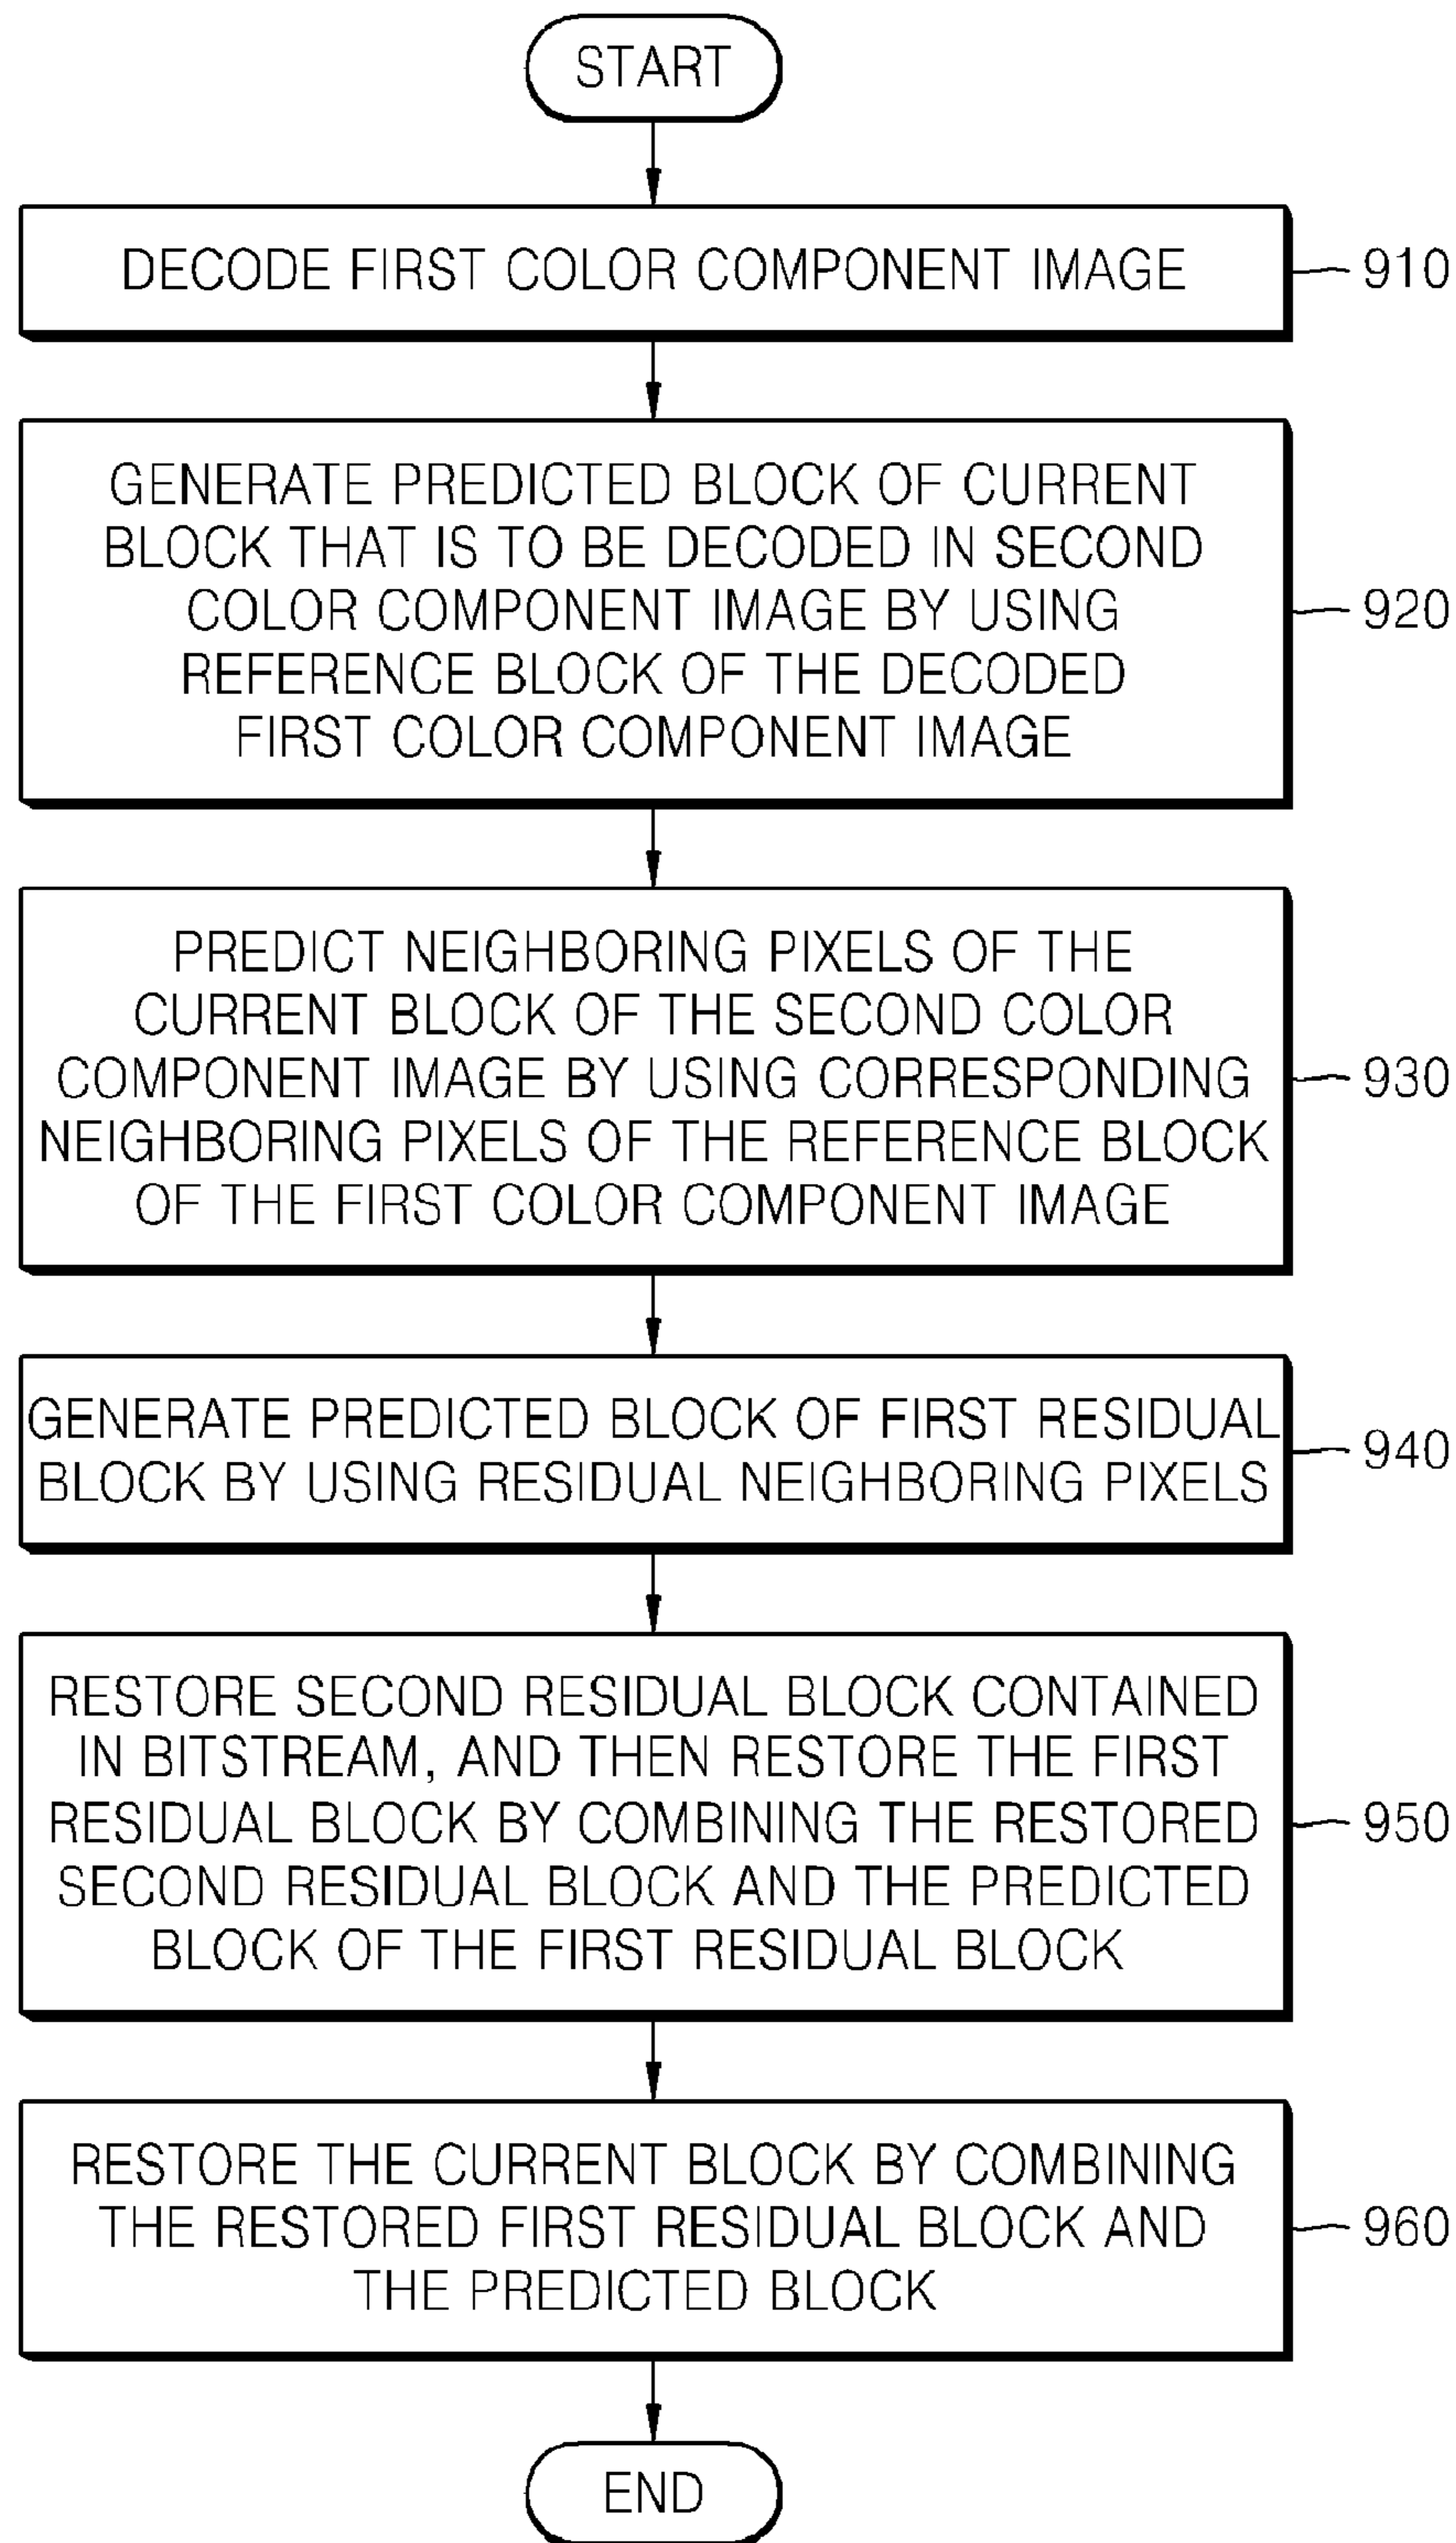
START

DECODE FIRST COLOR COMPONENT IMAGE

910

GENERATE PREDICTED BLOCK OF CURRENT BLOCK THAT IS TO BE DECODED IN SECOND COLOR COMPONENT IMAGE BY USING REFERENCE BLOCK OF THE DECODED FIRST COLOR COMPONENT IMAGE

920

PREDICT NEIGHBORING PIXELS OF THE CURRENT BLOCK OF THE SECOND COLOR COMPONENT IMAGE BY USING CORRESPONDING NEIGHBORING PIXELS OF THE REFERENCE BLOCK OF THE FIRST COLOR COMPONENT IMAGE

930

GENERATE PREDICTED BLOCK OF FIRST RESIDUAL BLOCK BY USING RESIDUAL NEIGHBORING PIXELS

940

RESTORE SECOND RESIDUAL BLOCK CONTAINED IN BITSTREAM, AND THEN RESTORE THE FIRST RESIDUAL BLOCK BY COMBINING THE RESTORED SECOND RESIDUAL BLOCK AND THE PREDICTED BLOCK OF THE FIRST RESIDUAL BLOCK

950

RESTORE THE CURRENT BLOCK BY COMBINING THE RESTORED FIRST RESIDUAL BLOCK AND THE PREDICTED BLOCK

960

END